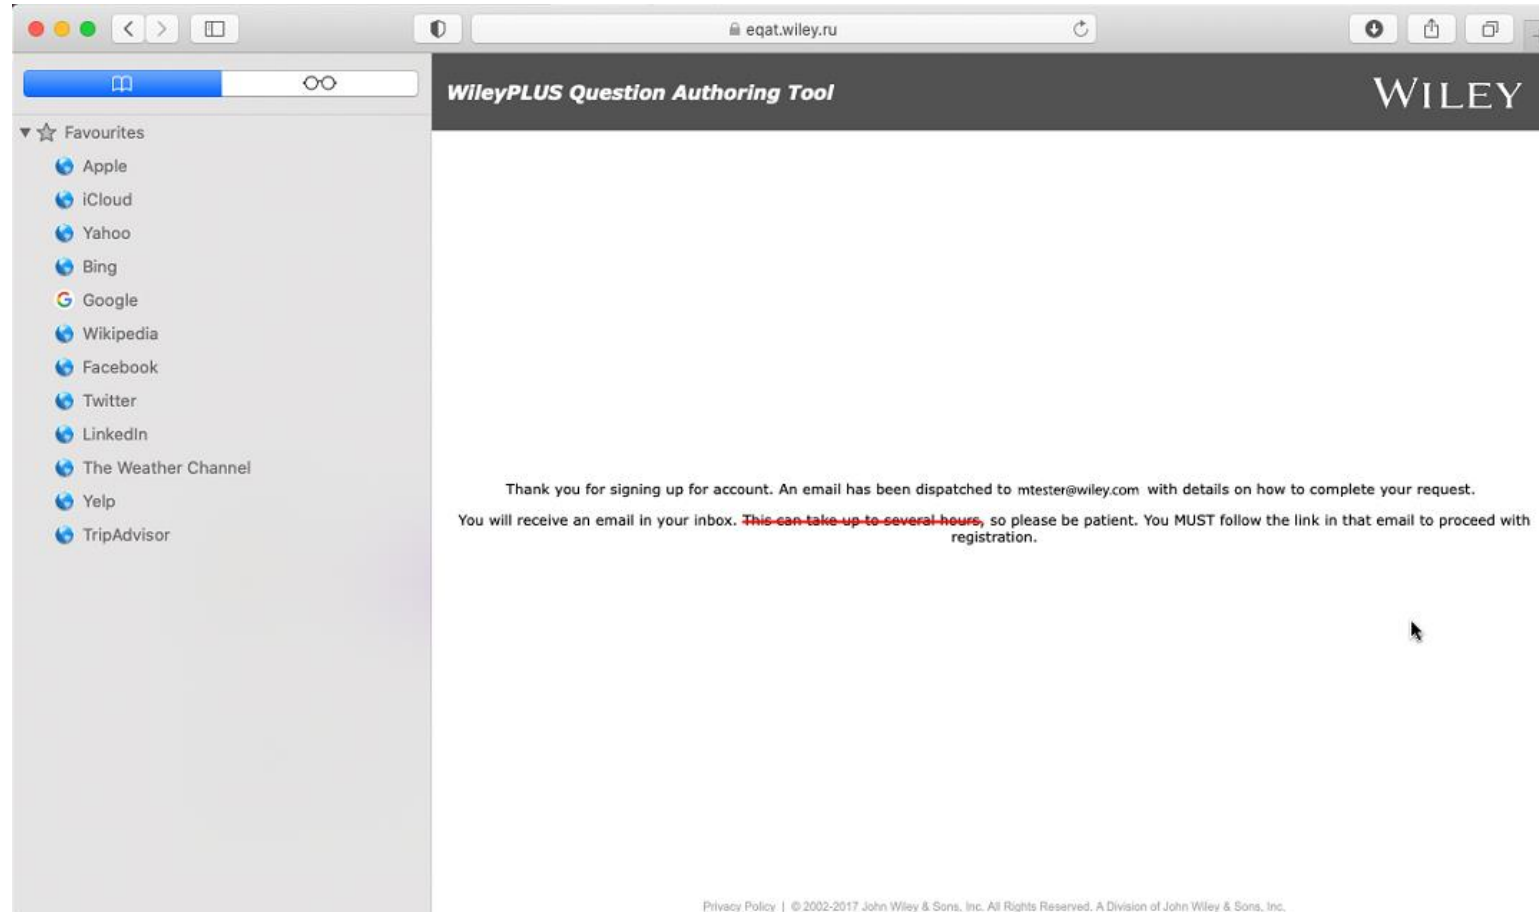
eqat.wiley.ru

Favourites
Apple
iCloud
Yahoo
Bing
Google
Wikipedia
Facebook
Twitter
LinkedIn
The Weather Channel
Yelp
TripAdvisor

WileyPLUS Question Authoring Tool

WILEY

Thank you for signing up for account. An email has been dispatched to mtester@wiley.com with details on how to complete your request.

You will receive an email in your inbox. ~~This can take up to several hours,~~ so please be patient. You MUST follow the link in that email to proceed with registration.

Privacy Policy | © 2002-2017 John Wiley & Sons, Inc. All Rights Reserved. A Division of John Wiley & Sons, Inc.